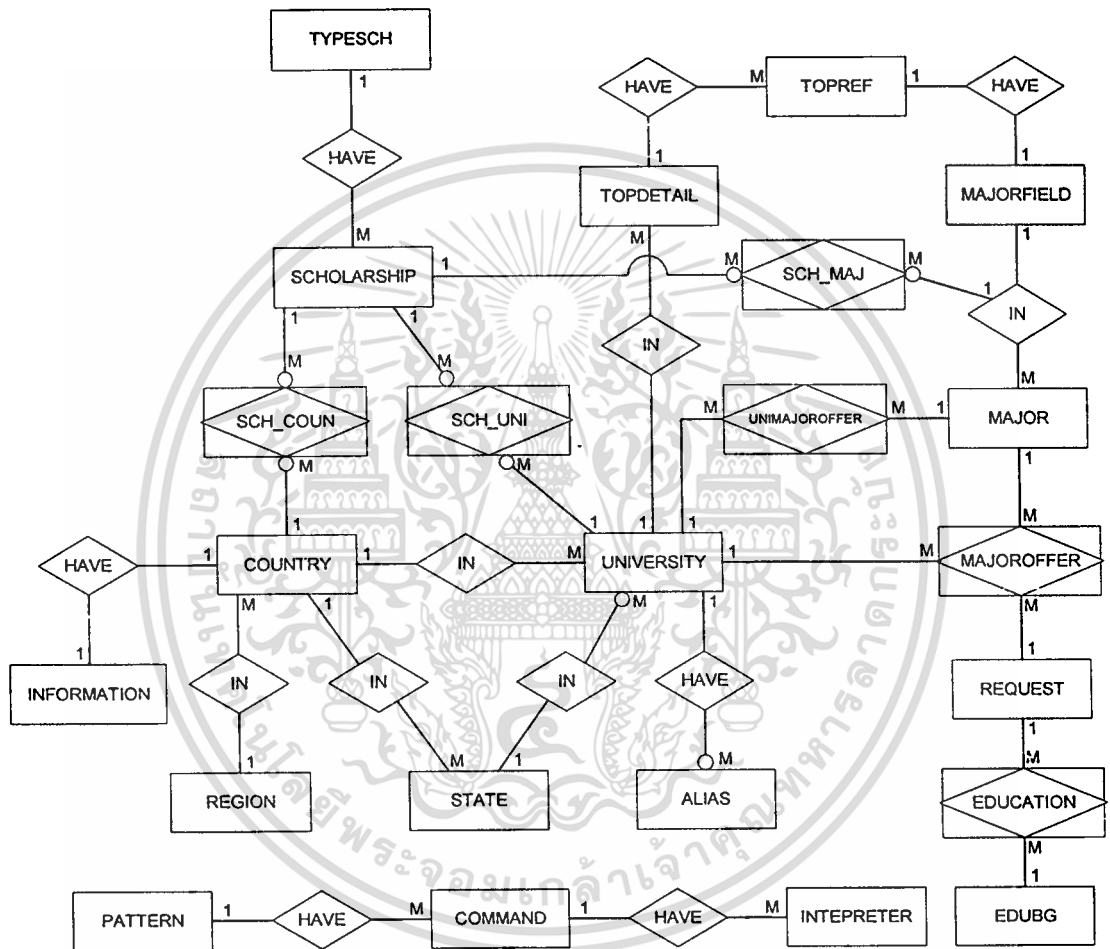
TYPESCH
1
HAVE
M
SCHOLARSHIP
1
1
1
M
M
SCH_COUN
SCH_UNI
M
M
1
COUNTRY
1
1
HAVE
1
INFORMATION
M
IN
1
REGION
IN
IN
M
STATE
1
IN
M
HAVE
M
TOPREF
1
HAVE
1
TOPDETAIL
M
M
SCH_MAJ
M
1
MAJORFIELD
1
IN
M
IN
M
UNIMAJOROFFER
M
1
MAJOR
1
M
MAJOROFFER
M
M
1
UNIVERSITY
1
1
1
M
1
HAVE
M
ALIAS
REQUEST
1
M
EDUCATION
M
1
EDUBG
PATTERN
1
HAVE
M
COMMAND
1
HAVE
M
INTEPRETER